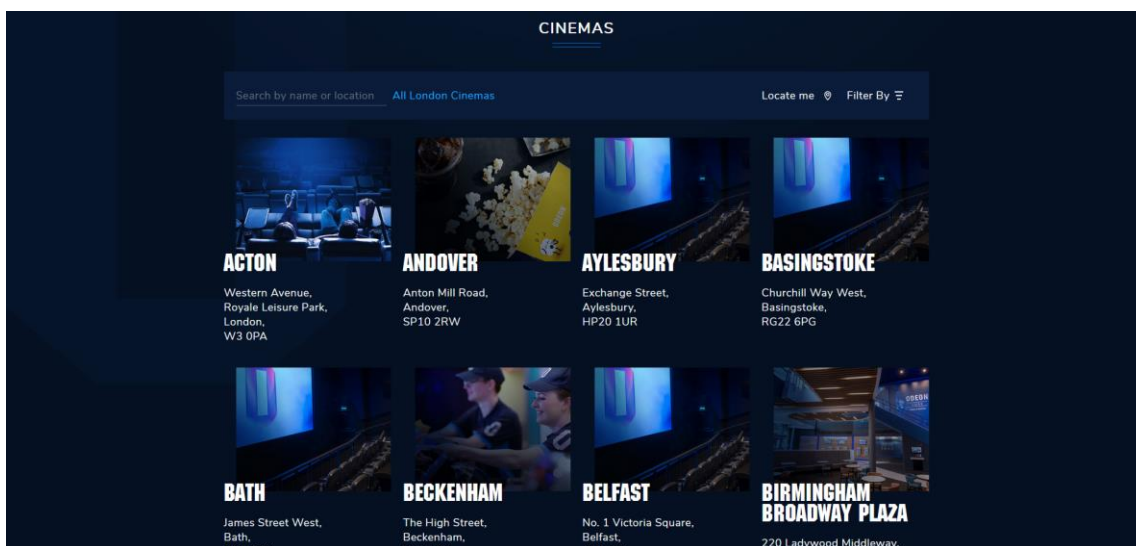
CINEMAS

Search by name or location All London Cinemas

Locate me Filter By

ACTON
Western Avenue,
Royale Leisure Park,
London,
W3 0PA

ANDOVER
Anton Mill Road,
Andover,
SP10 2RW

AYLESBURY
Exchange Street,
Aylesbury,
HP20 1UR

BASINGSTOKE
Churchill Way West,
Basingstoke,
RG22 6PG

BATH
James Street West,
Bath,

BECKENHAM
The High Street,
Beckenham,

BELFAST
No. 1 Victoria Square,
Belfast,

BIRMINGHAM BROADWAY PLAZA
220 Ladywood Middleway,